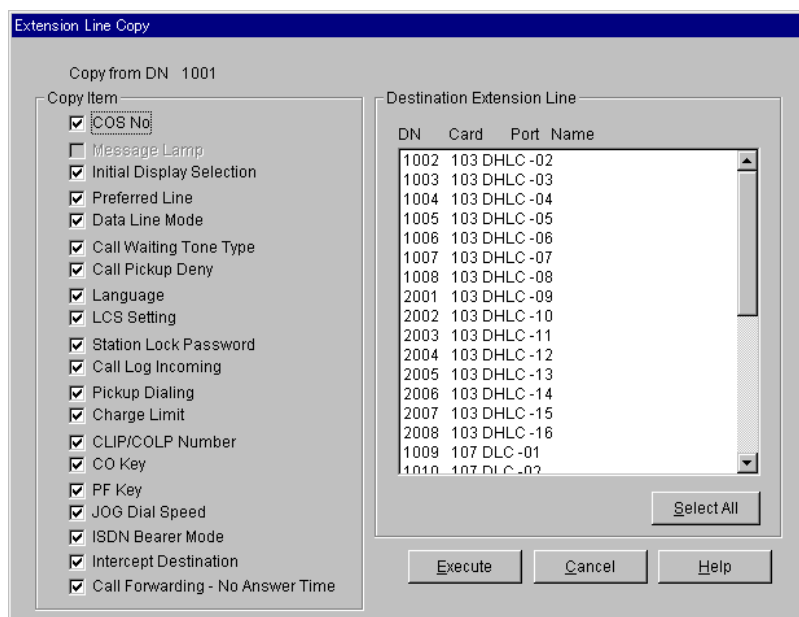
Extension Line Copy

Copy from DN 1001

Copy Item

COS No
Message Lamp
Initial Display Selection
Preferred Line
Data Line Mode
Call Waiting Tone Type
Call Pickup Deny
Language
LCS Setting
Station Lock Password
Call Log Incoming
Pickup Dialing
Charge Limit
CLIP/COLP Number
CO Key
PF Key
JOG Dial Speed
ISDN Bearer Mode
Intercept Destination
Call Forwarding - No Answer Time

Destination Extension Line

| DN | Card | Port | Name |
|---|---|---|---|
| 1002 | 103 | DHLC -02 | |
| 1003 | 103 | DHLC -03 | |
| 1004 | 103 | DHLC -04 | |
| 1005 | 103 | DHLC -05 | |
| 1006 | 103 | DHLC -06 | |
| 1007 | 103 | DHLC -07 | |
| 1008 | 103 | DHLC -08 | |
| 2001 | 103 | DHLC -09 | |
| 2002 | 103 | DHLC -10 | |
| 2003 | 103 | DHLC -11 | |
| 2004 | 103 | DHLC -12 | |
| 2005 | 103 | DHLC -13 | |
| 2006 | 103 | DHLC -14 | |
| 2007 | 103 | DHLC -15 | |
| 2008 | 103 | DHLC -16 | |
| 1009 | 107 | DLC -01 | |
| 1010 | 107 | DLC -02 | |

Select All

Execute Cancel Help